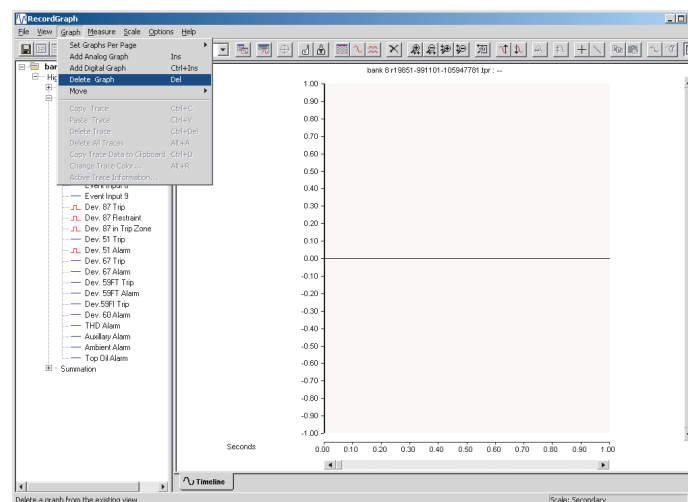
RecordGraph
File View Graph Measure Scale Options Help

Set Graphs Per Page
Add Analog Graph Ins
Add Digital Graph Ctrl+Ins
Delete Graph Del
Move

Copy Trace Ctrl+C
Paste Trace Ctrl+V
Delete Trace Ctrl+Del
Delete All Traces Alt+A
Copy Trace Data to Clipboard Ctrl+D
Change Trace Color... Alt+R
Active Trace Information...

ban
His
Event Input 8
Event Input 9
Dev. 87 Trip
Dev. 87 Restraint
Dev. 87 in Trip Zone
Dev. 51 Trip
Dev. 51 Alarm
Dev. 67 Trip
Dev. 67 Alarm
Dev. 59FT Trip
Dev. 59FT Alarm
Dev.59FI Trip
Dev. 60 Alarm
THD Alarm
Auxiliary Alarm
Ambient Alarm
Top Oil Alarm
Summation

bank 8 r19851-991101-105947781.tpr : --

1.00
0.90
0.80
0.70
0.60
0.50
0.40
0.30
0.20
0.10
0.00
-0.10
-0.20
-0.30
-0.40
-0.50
-0.60
-0.70
-0.80
-0.90
-1.00

Seconds 0.00 0.10 0.20 0.30 0.40 0.50 0.60 0.70 0.80 0.90 1.00

Timeline

Delete a graph from the existing view
Scale: Secondary